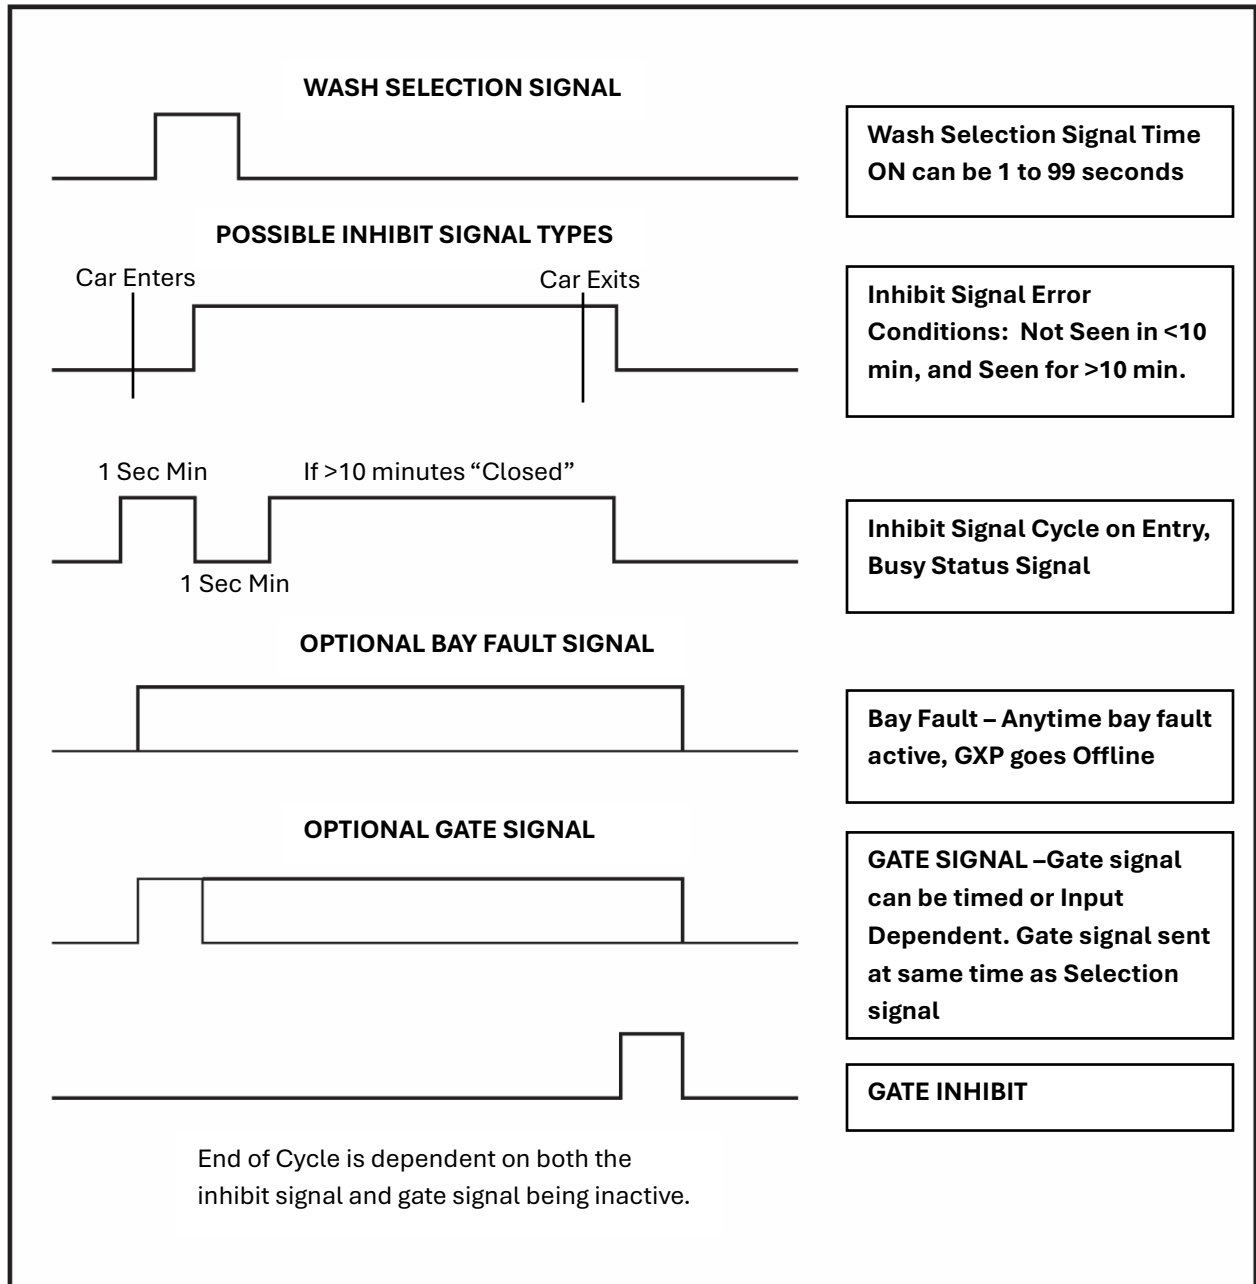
WASH SELECTION SIGNAL

Wash Selection Signal Time ON can be 1 to 99 seconds

POSSIBLE INHIBIT SIGNAL TYPES

Car Enters

Car Exits

Inhibit Signal Error Conditions: Not Seen in <10 min, and Seen for >10 min.

1 Sec Min

If >10 minutes “Closed”

1 Sec Min

Inhibit Signal Cycle on Entry, Busy Status Signal

OPTIONAL BAY FAULT SIGNAL

Bay Fault – Anytime bay fault active, GXP goes Offline

OPTIONAL GATE SIGNAL

GATE SIGNAL –Gate signal can be timed or Input Dependent. Gate signal sent at same time as Selection signal

GATE INHIBIT

End of Cycle is dependent on both the inhibit signal and gate signal being inactive.